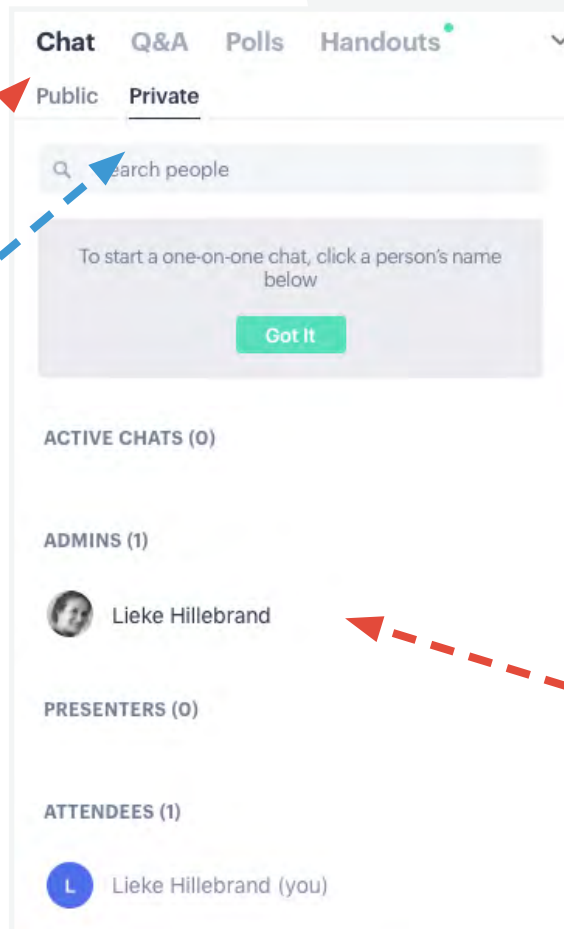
Chat Q&A Polls Handouts

Public Private

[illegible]earch people

To start a one-on-one chat, click a person's name below

Got It

ACTIVE CHATS (0)

ADMINS (1)

Lieke Hillebrand

PRESENTERS (0)

ATTENDEES (1)

L Lieke Hillebrand (you)